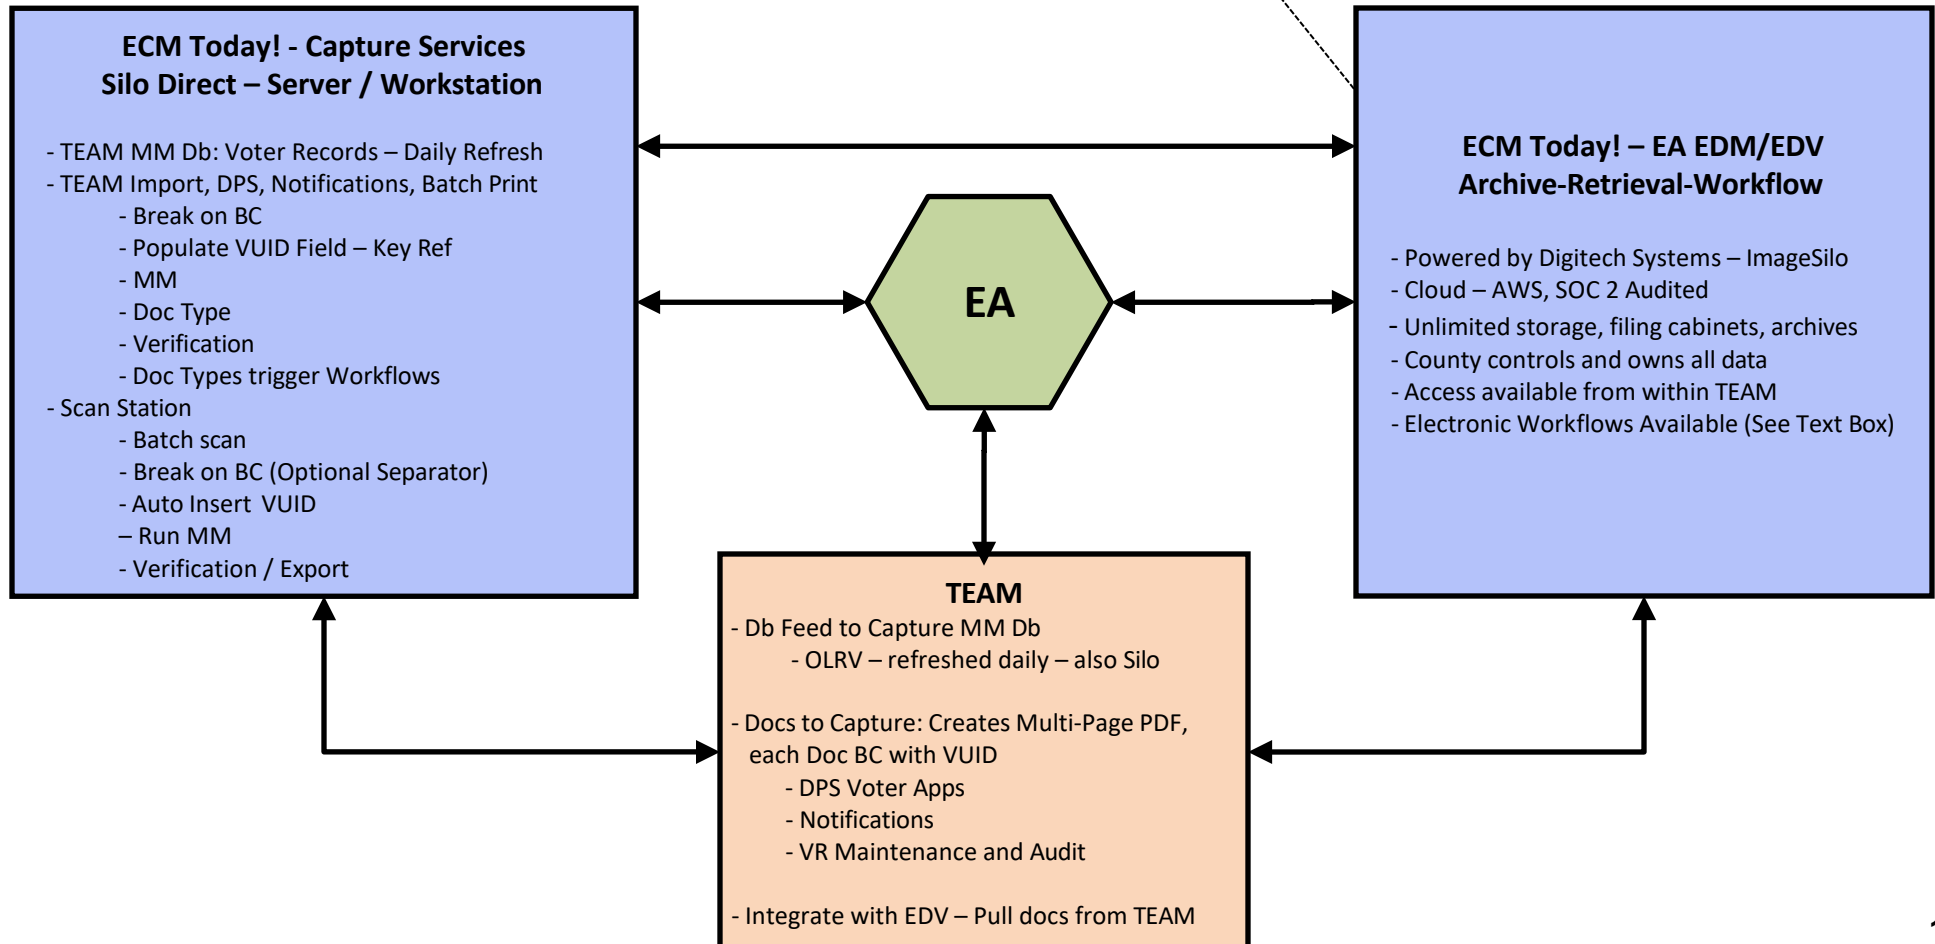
ECM Today! - Capture Services
Silo Direct – Server / Workstation

- TEAM MM Db: Voter Records – Daily Refresh
- TEAM Import, DPS, Notifications, Batch Print
- Break on BC
- Populate VUID Field – Key Ref
- MM
- Doc Type
- Verification
- Doc Types trigger Workflows
- Scan Station
- Batch scan
- Break on BC (Optional Separator)
- Auto Insert VUID
– Run MM
- Verification / Export

EA

ECM Today! – EA EDM/EDV
Archive-Retrieval-Workflow

- Powered by Digitech Systems – ImageSilo
- Cloud – AWS, SOC 2 Audited
- Unlimited storage, filing cabinets, archives
- County controls and owns all data
- Access available from within TEAM
- Electronic Workflows Available (See Text Box)

TEAM
- Db Feed to Capture MM Db
- OLRV – refreshed daily – also Silo

- Docs to Capture: Creates Multi-Page PDF, each Doc BC with VUID
- DPS Voter Apps
- Notifications
- VR Maintenance and Audit

- Integrate with EDV – Pull docs from TEAM